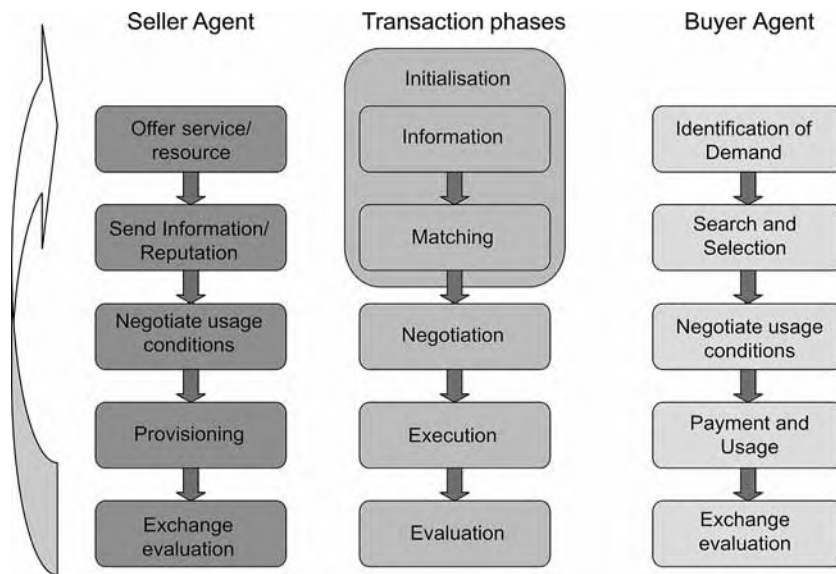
Seller Agent

Offer service/ resource

Send Information/ Reputation

Negotiate usage conditions

Provisioning

Exchange evaluation

Transaction phases

Initialisation

Information

Matching

Negotiation

Execution

Evaluation

Buyer Agent

Identification of Demand

Search and Selection

Negotiate usage conditions

Payment and Usage

Exchange evaluation